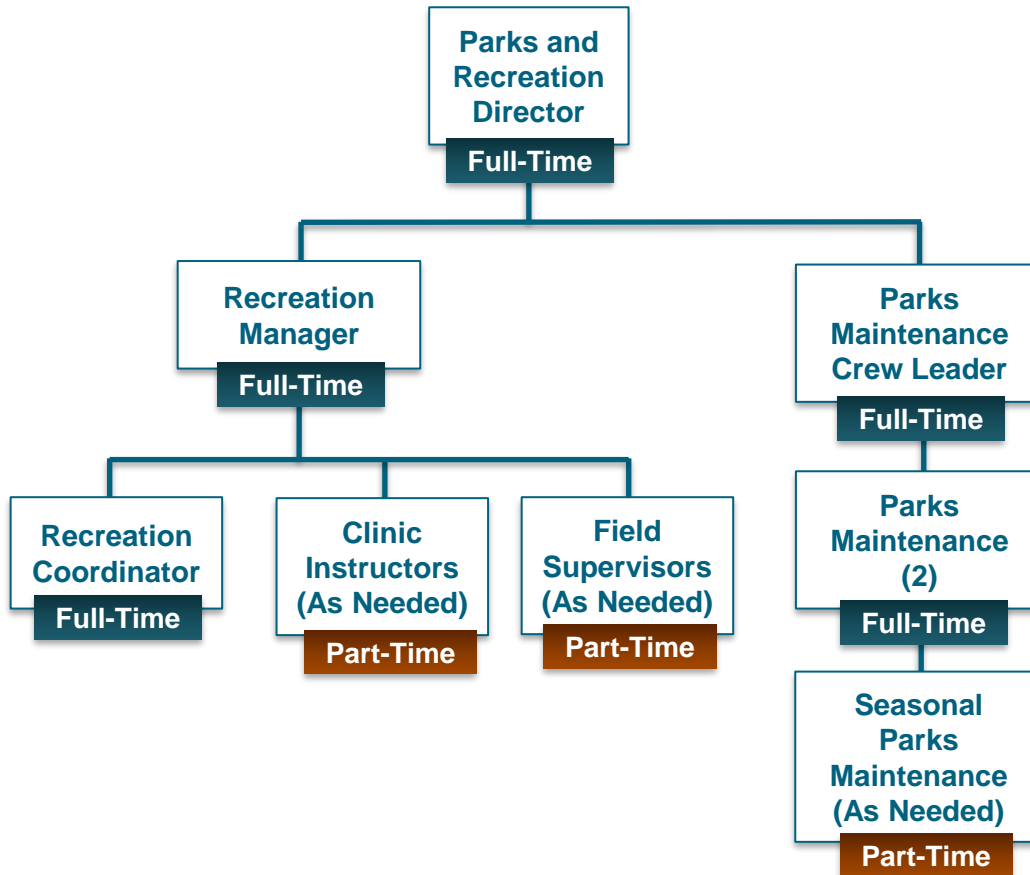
Parks and Recreation Director
Full-Time

Recreation Manager
Full-Time

Parks Maintenance Crew Leader
Full-Time

Recreation Coordinator
Full-Time

Clinic Instructors (As Needed)
Part-Time

Field Supervisors (As Needed)
Part-Time

Parks Maintenance (2)
Full-Time

Seasonal Parks Maintenance (As Needed)
Part-Time